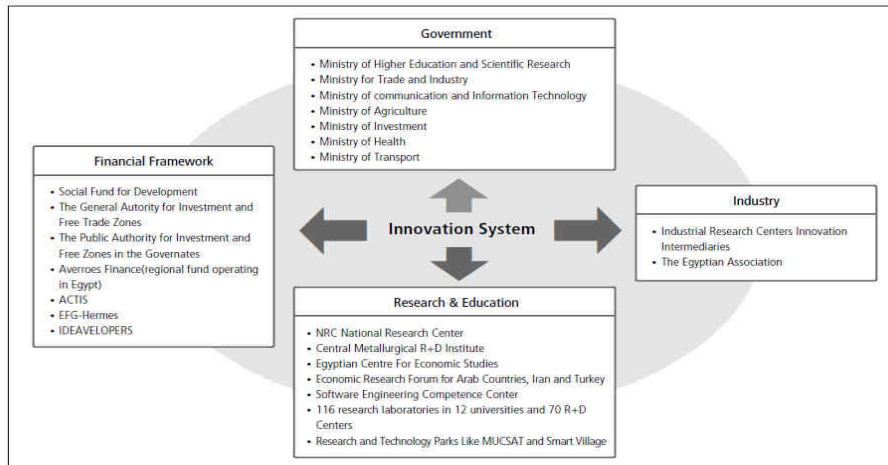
Government

- Ministry of Higher Education and Scientific Research
- Ministry for Trade and Industry
- Ministry of communication and Information Technology
- Ministry of Agriculture
- Ministry of Investment
- Ministry of Health
- Ministry of Transport

Financial Framework

- Social Fund for Development
- The General Autority for Investment and Free Trade Zones
- The Public Authority for Investment and Free Zones in the Governates
- Averroes Finance(regional fund operating in Egypt)
- ACTIS
- EFG-Hermes
- IDEAVELOPERS

Innovation System

Industry

- Industrial Research Centers Innovation Intermediaries
- The Egyptian Association

Research & Education

- NRC National Research Center
- Central Metallurgical R+D Institute
- Egyptian Centre For Economic Studies
- Economic Research Forum for Arab Countries, Iran and Turkey
- Software Engineering Competence Center
- 116 research laboratories in 12 universities and 70 R+D Centers
- Research and Technology Parks Like MUCSAT and Smart Village